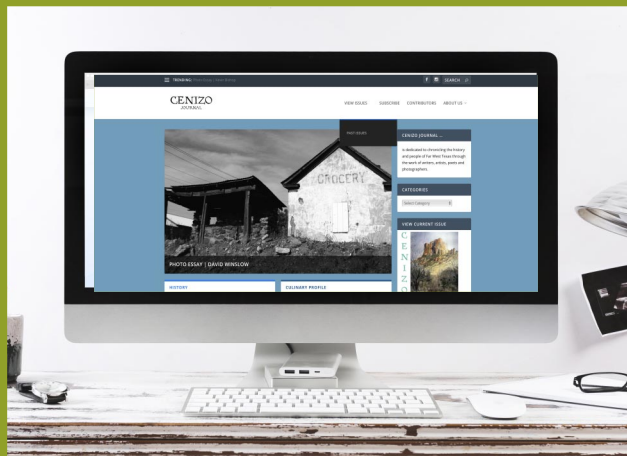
TRENDING

SEARCH

CENIZO
JOURNAL

VIEW ISSUES SUBSCRIBE CONTRIBUTORS ABOUT US

PAST ISSUES

GROCERY

PHOTO ESSAY | DAVID WINSLOW

CENIZO JOURNAL ...

is dedicated to chronicling the history and people of Far West Texas through the work of writers, artists, poets and photographers.

CATEGORIES

Select Category

VIEW CURRENT ISSUE

CENIZO

HISTORY

CULINARY PROFILE